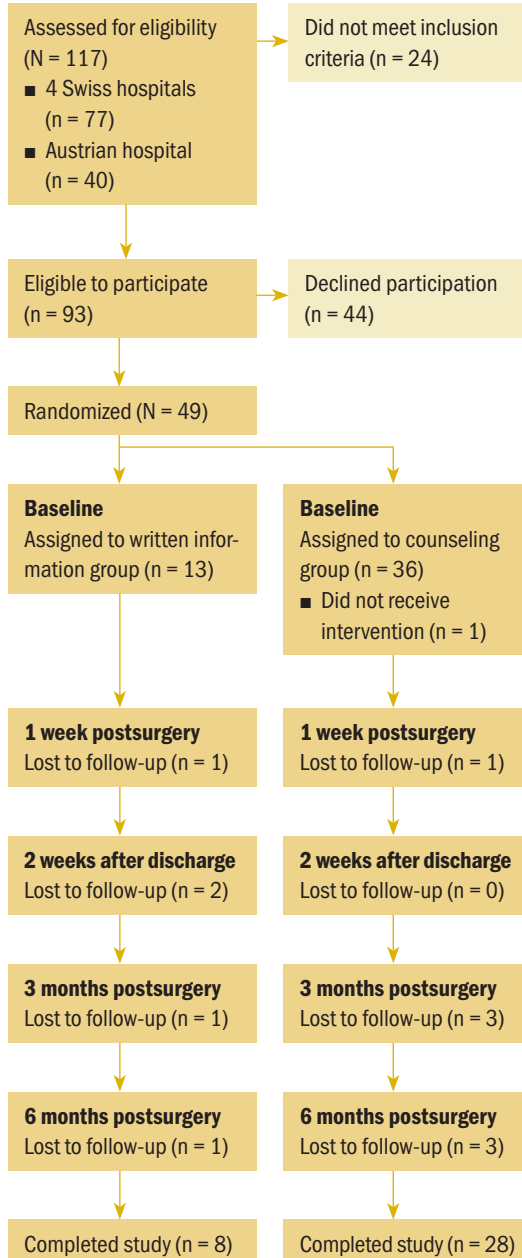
Assessed for eligibility (N = 117)
■ 4 Swiss hospitals (n = 77)
■ Austrian hospital (n = 40)

Did not meet inclusion criteria (n = 24)

Eligible to participate (n = 93)

Declined participation (n = 44)

Randomized (N = 49)

**Baseline**
Assigned to written information group (n = 13)

**Baseline**
Assigned to counseling group (n = 36)
■ Did not receive intervention (n = 1)

**1 week postsurgery**
Lost to follow-up (n = 1)

**1 week postsurgery**
Lost to follow-up (n = 1)

**2 weeks after discharge**
Lost to follow-up (n = 2)

**2 weeks after discharge**
Lost to follow-up (n = 0)

**3 months postsurgery**
Lost to follow-up (n = 1)

**3 months postsurgery**
Lost to follow-up (n = 3)

**6 months postsurgery**
Lost to follow-up (n = 1)

**6 months postsurgery**
Lost to follow-up (n = 3)

Completed study (n = 8)

Completed study (n = 28)